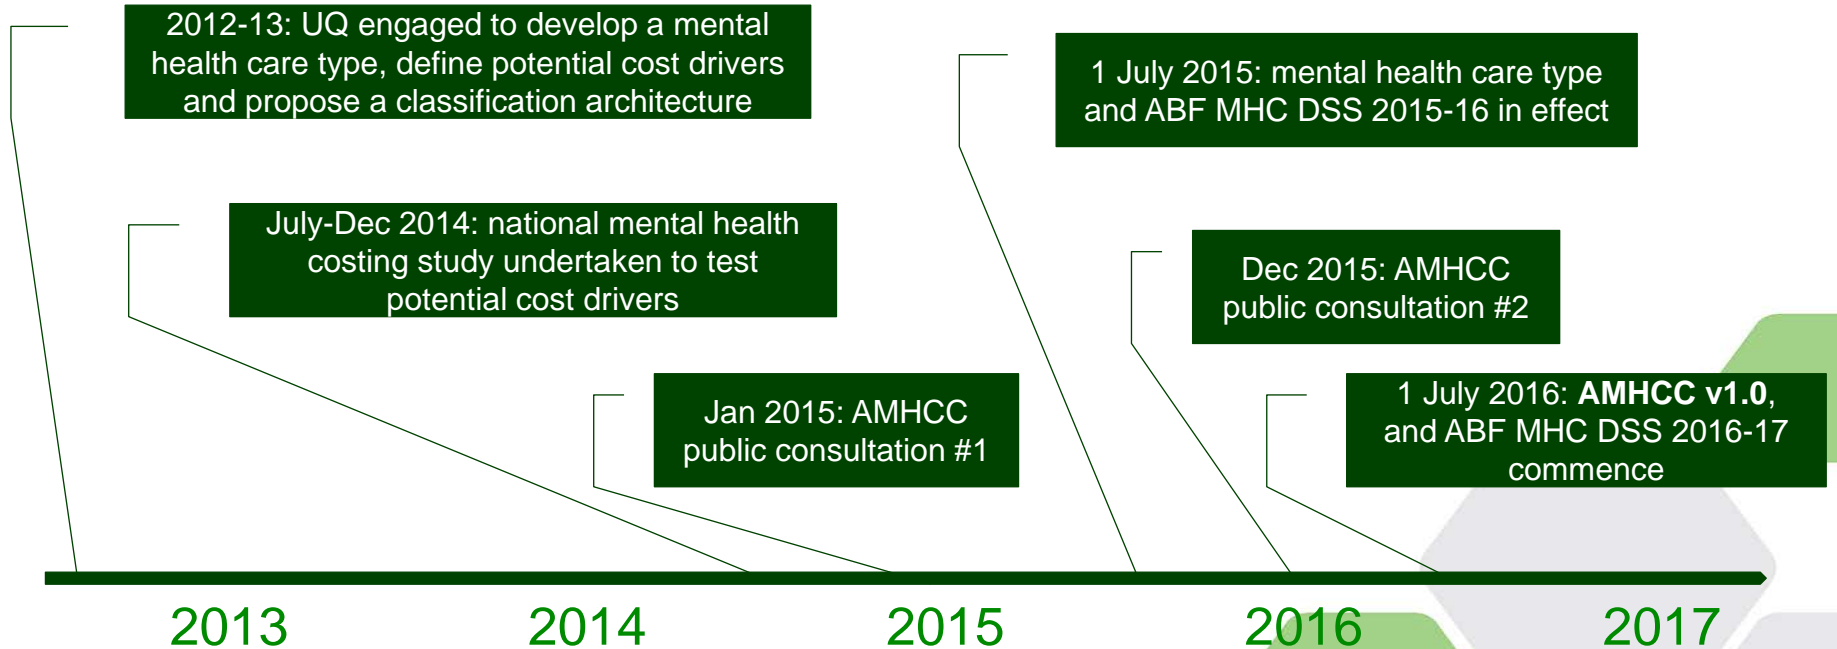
2012-13: UQ engaged to develop a mental health care type, define potential cost drivers and propose a classification architecture

July-Dec 2014: national mental health costing study undertaken to test potential cost drivers

Jan 2015: AMHCC public consultation #1

1 July 2015: mental health care type and ABF MHC DSS 2015-16 in effect

Dec 2015: AMHCC public consultation #2

1 July 2016: **AMHCC v1.0**, and ABF MHC DSS 2016-17 commence

2013

2014

2015

2016

2017